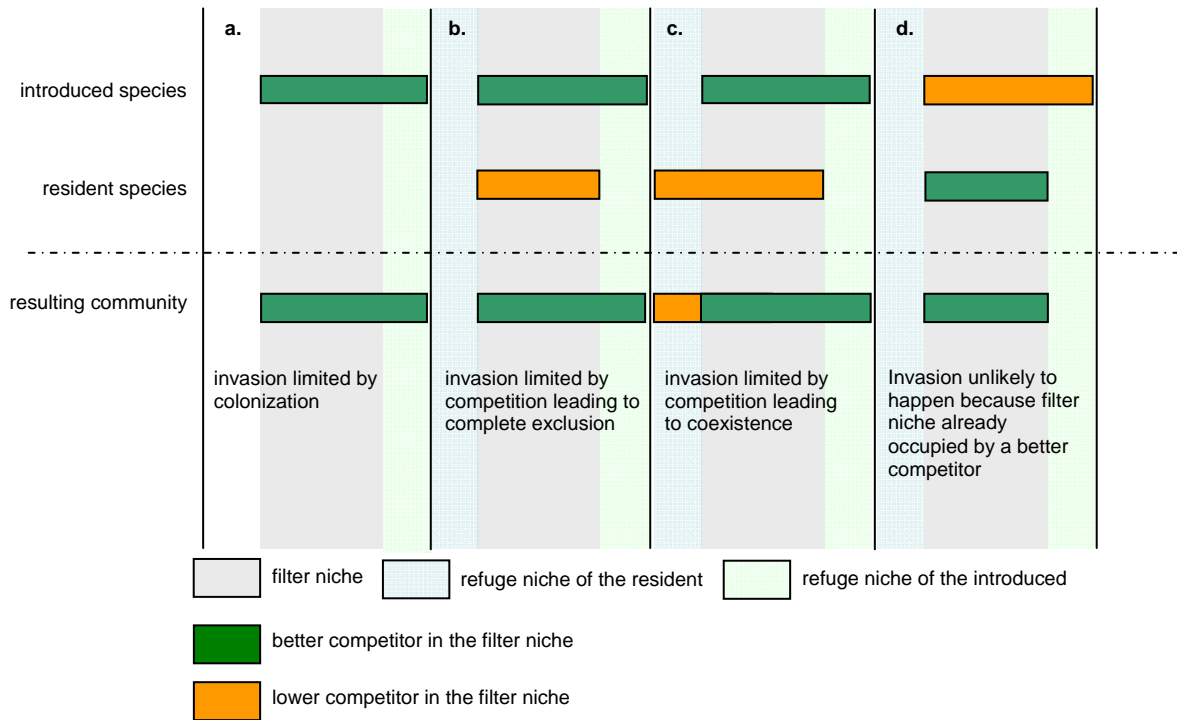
a.

b.

c.

d.

introduced species

resident species

resulting community

invasion limited by colonization

invasion limited by competition leading to complete exclusion

invasion limited by competition leading to coexistence

Invasion unlikely to happen because filter niche already occupied by a better competitor

filter niche

refuge niche of the resident

refuge niche of the introduced

better competitor in the filter niche

lower competitor in the filter niche